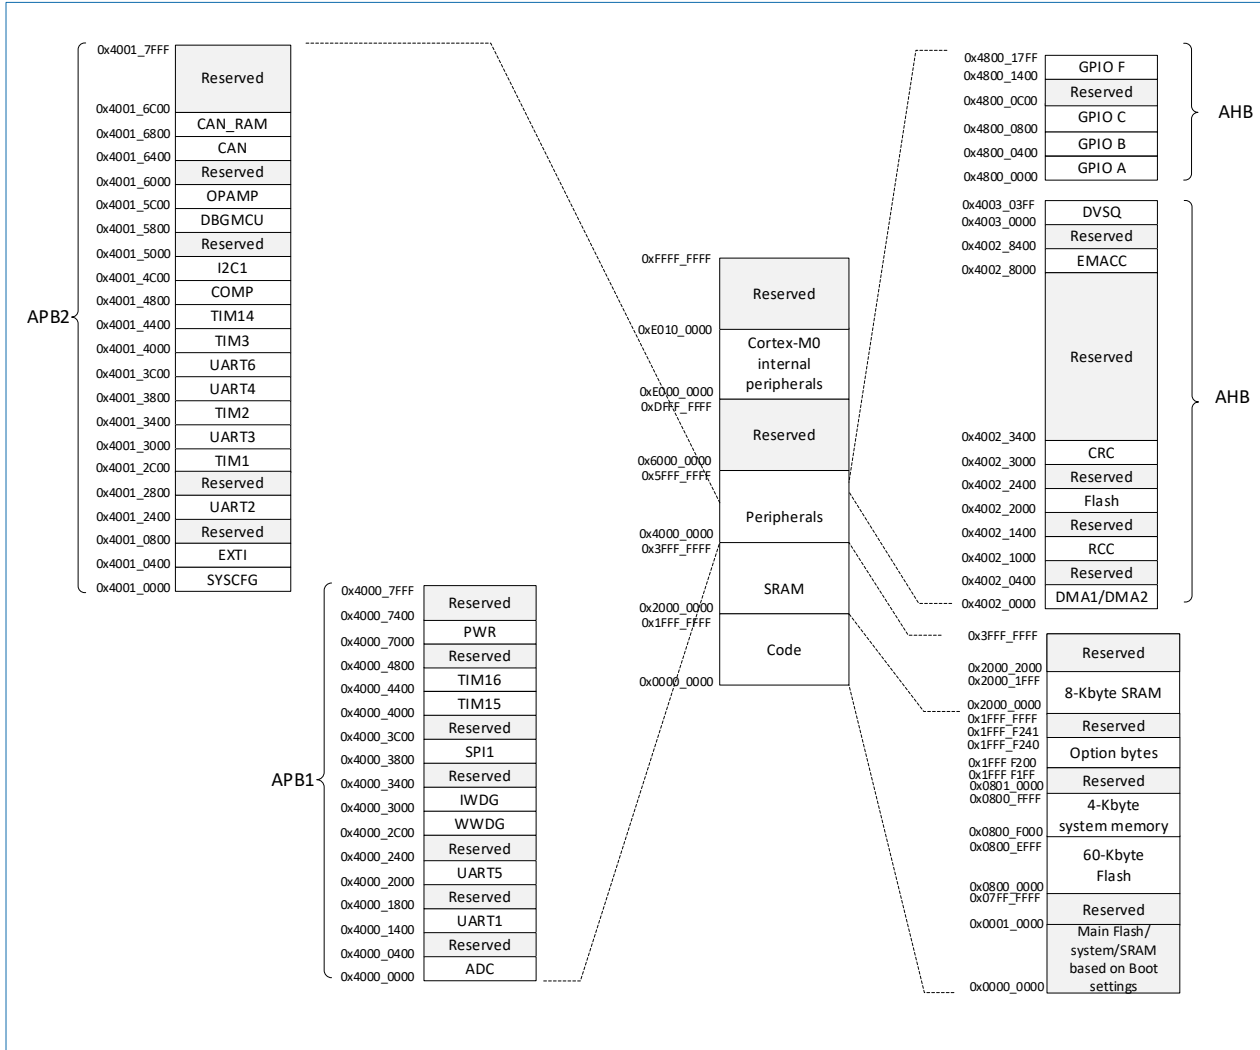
APB2

0x4001_7FFF
Reserved
0x4001_6C00
CAN_RAM
0x4001_6800
CAN
0x4001_6400
Reserved
0x4001_6000
OPAMP
0x4001_5C00
DBGMCU
0x4001_5800
Reserved
0x4001_5000
I2C1
0x4001_4C00
COMP
0x4001_4800
TIM14
0x4001_4400
TIM3
0x4001_4000
UART6
0x4001_3C00
UART4
0x4001_3800
TIM2
0x4001_3400
UART3
0x4001_3000
TIM1
0x4001_2C00
Reserved
0x4001_2800
UART2
0x4001_2400
Reserved
0x4001_0800
EXTI
0x4001_0400
SYSCFG
0x4001_0000

APB1

0x4000_7FFF
Reserved
0x4000_7400
PWR
0x4000_7000
Reserved
0x4000_4800
TIM16
0x4000_4400
TIM15
0x4000_4000
Reserved
0x4000_3C00
SPI1
0x4000_3800
Reserved
0x4000_3400
IWDG
0x4000_3000
WWDG
0x4000_2C00
Reserved
0x4000_2400
UART5
0x4000_2000
Reserved
0x4000_1800
UART1
0x4000_1400
Reserved
0x4000_0400
ADC
0x4000_0000

0xFFFF_FFFF
Reserved
0xE010_0000
Cortex-M0 internal peripherals
0xE000_0000
0xDFFF_FFFF
Reserved
0x6000_0000
0x5FFF_FFFF
Peripherals
0x4000_0000
0x3FFF_FFFF
SRAM
0x2000_0000
0x1FFF_FFFF
Code
0x0000_0000

0x4800_17FF
GPIO F
0x4800_1400
Reserved
0x4800_0C00
GPIO C
0x4800_0800
GPIO B
0x4800_0400
GPIO A
0x4800_0000
AHB

0x4003_03FF
DVSQ
0x4003_0000
Reserved
0x4002_8400
EMACC
0x4002_8000
Reserved
0x4002_3400
CRC
0x4002_3000
Reserved
0x4002_2400
Flash
0x4002_2000
Reserved
0x4002_1400
RCC
0x4002_1000
Reserved
0x4002_0400
DMA1/DMA2
0x4002_0000
AHB

0x3FFF_FFFF
Reserved
0x2000_2000
0x2000_1FFF
8-Kbyte SRAM
0x2000_0000
0x1FFF_FFFF
Reserved
0x1FFF_F241
0x1FFF_F240
Option bytes
0x1FFF_F200
0x1FFF_F1FF
Reserved
0x0801_0000
0x0800_FFFF
4-Kbyte system memory
0x0800_F000
0x0800_EFFF
60-Kbyte Flash
0x0800_0000
0x07FF_FFFF
Reserved
0x0001_0000
Main Flash/ system/SRAM based on Boot settings
0x0000_0000